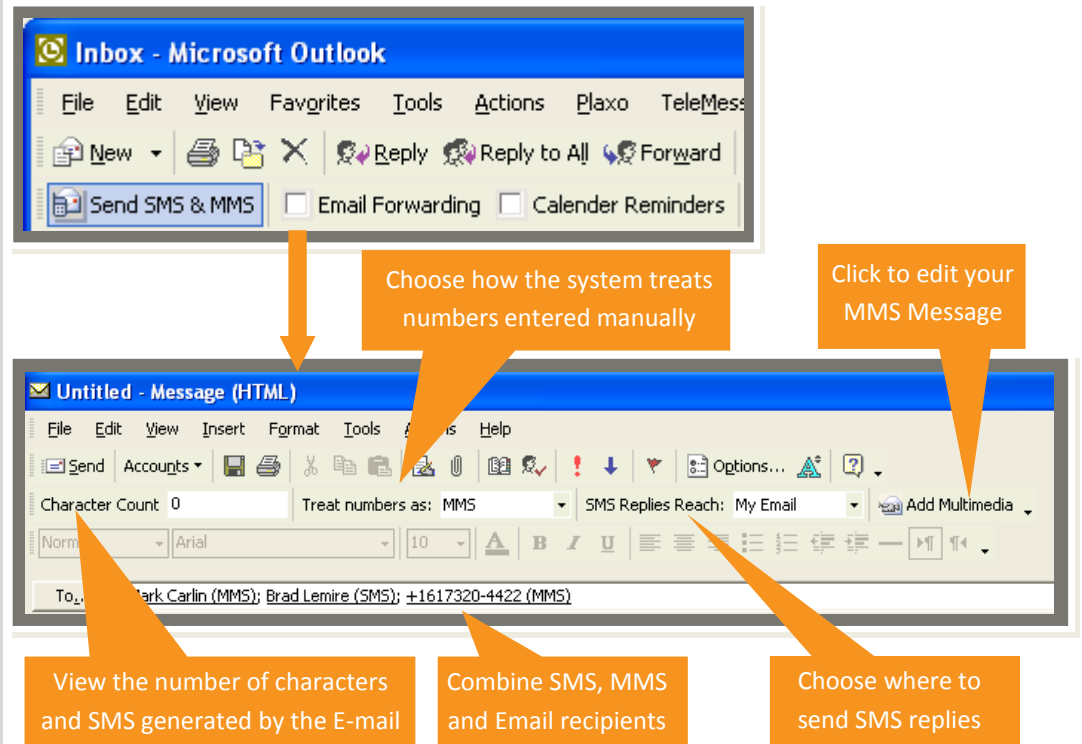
Inbox - Microsoft Outlook

File Edit View Favorites Tools Actions Plaxo TeleMess

New Reply Reply to All Forward

Send SMS & MMS Email Forwarding Calender Reminders

Choose how the system treats numbers entered manually

Click to edit your MMS Message

Untitled - Message (HTML)

File Edit View Insert Format Tools A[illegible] Help

Send Accounts Options...

Character Count 0 Treat numbers as: MMS SMS Replies Reach: My Email Add Multimedia

Norm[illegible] Arial 10

To... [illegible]ark Carlin (MMS); Brad Lemire (SMS); +1617320-4422 (MMS)

View the number of characters and SMS generated by the E-mail

Combine SMS, MMS and Email recipients

Choose where to send SMS replies